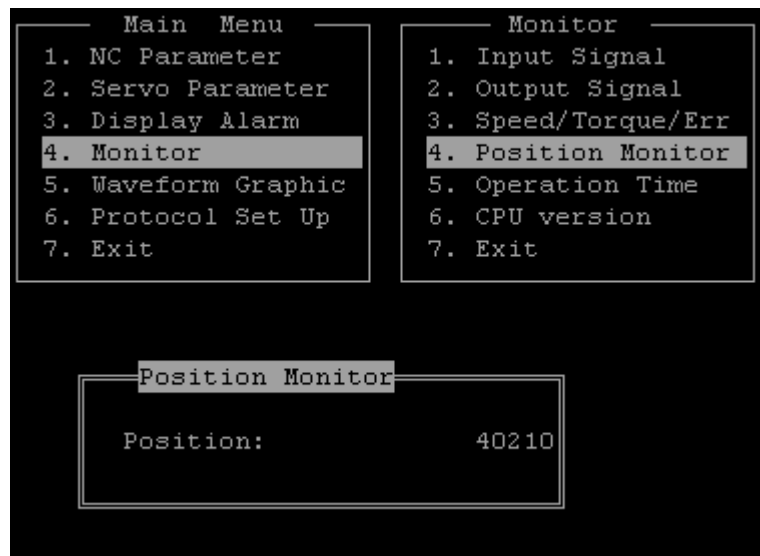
Main Menu
1. NC Parameter
2. Servo Parameter
3. Display Alarm
4. Monitor
5. Waveform Graphic
6. Protocol Set Up
7. Exit

Monitor
1. Input Signal
2. Output Signal
3. Speed/Torque/Err
4. Position Monitor
5. Operation Time
6. CPU version
7. Exit

Position Monitor
Position: 40210